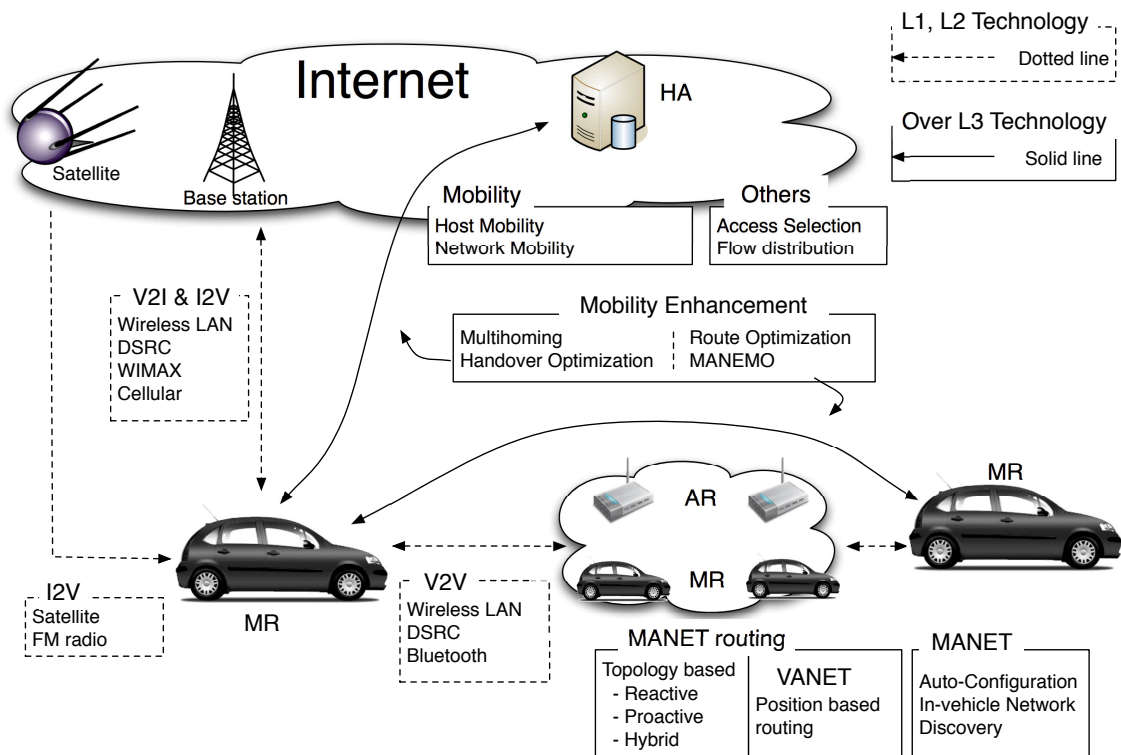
L1, L2 Technology

Dotted line

Over L3 Technology

Solid line

Internet

HA

Satellite

Base station

Mobility
Host Mobility
Network Mobility

Others
Access Selection
Flow distribution

V2I & I2V
Wireless LAN
DSRC
WIMAX
Cellular

Mobility Enhancement
Multihoming
Handover Optimization
Route Optimization
MANEMO

MR

AR

MR

MR

I2V
Satellite
FM radio

V2V
Wireless LAN
DSRC
Bluetooth

MANET routing
Topology based
- Reactive
- Proactive
- Hybrid

VANET
Position based routing

MANET
Auto-Configuration
In-vehicle Network
Discovery